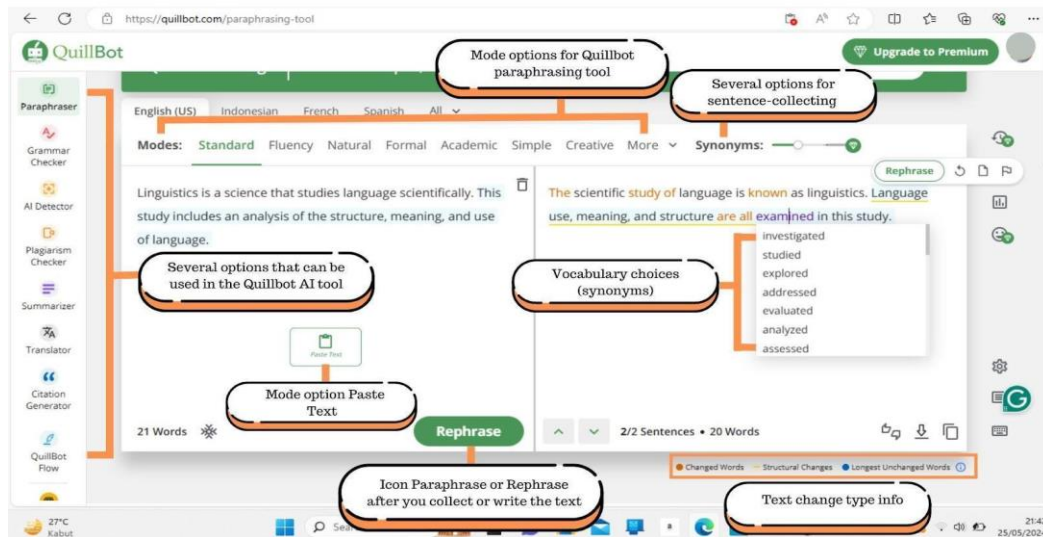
https://quillbot.com/paraphrasing-tool

QuillBot

Upgrade to Premium

Mode options for Quillbot paraphrasing tool

Several options for sentence-collecting

Paraphraser

Grammar Checker

AI Detector

Plagiarism Checker

Summarizer

Translator

Citation Generator

QuillBot Flow

English (US) Indonesian French Spanish All

Modes: Standard Fluency Natural Formal Academic Simple Creative More Synonyms:

Rephrase

Linguistics is a science that studies language scientifically. This study includes an analysis of the structure, meaning, and use of language.

The scientific study of language is known as linguistics. Language use, meaning, and structure are all examined in this study.

investigated
studied
explored
addressed
evaluated
analyzed
assessed

Several options that can be used in the Quillbot AI tool

Vocabulary choices (synonyms)

Paste Text

Mode option Paste Text

21 Words

Rephrase

2/2 Sentences • 20 Words

Changed Words Structural Changes Longest Unchanged Words

Icon Paraphrase or Rephrase after you collect or write the text

Text change type info

27°C Kabut

Sea

21:4
25/05/202